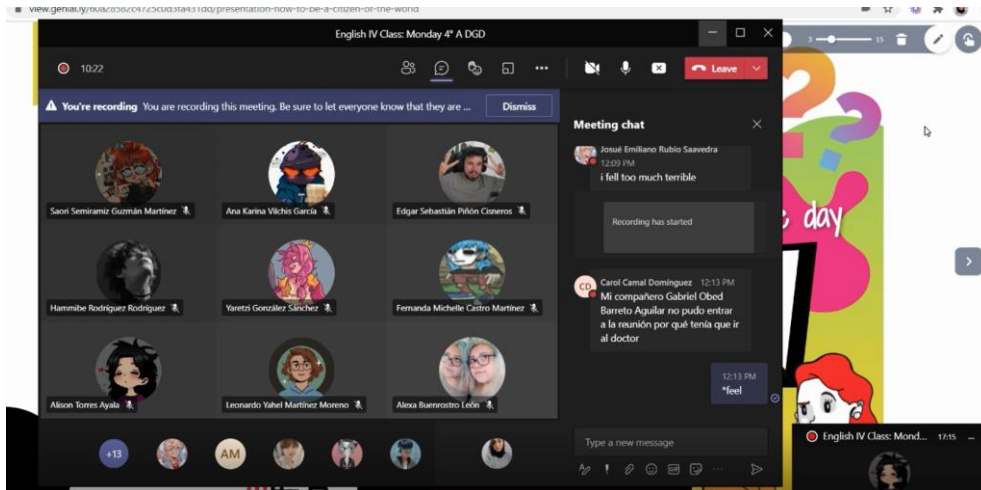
view.genial.ly/60a2858c4725cd03fa431dd/presentation-how-to-be-a-citizen-of-the-world

English IV Class: Monday 4° A DGD

10:22

Leave

You're recording You are recording this meeting. Be sure to let everyone know that they are ...

Dismiss

Meeting chat

Josué Emiliano Rubio Saavedra
12:09 PM
i fell too much terrible

Recording has started

CD Carol Camal Dominguez 12:13 PM
Mi compañero Gabriel Obed Barreto Aguilar no pudo entrar a la reunión por qué tenía que ir al doctor

12:13 PM
*feel

Saori Semiramiz Guzmán Martínez

Ana Karina Vilchis García

Edgar Sebastián Piñón Cisneros

Hammibe Rodríguez Rodríguez

Yaretzi González Sánchez

Fernanda Michelle Castro Martínez

Alison Torres Ayala

Leonardo Yahel Martínez Moreno

Alexa Buenrostro León

+13

AM

Type a new message

day

English IV Class: Mond... 17:15